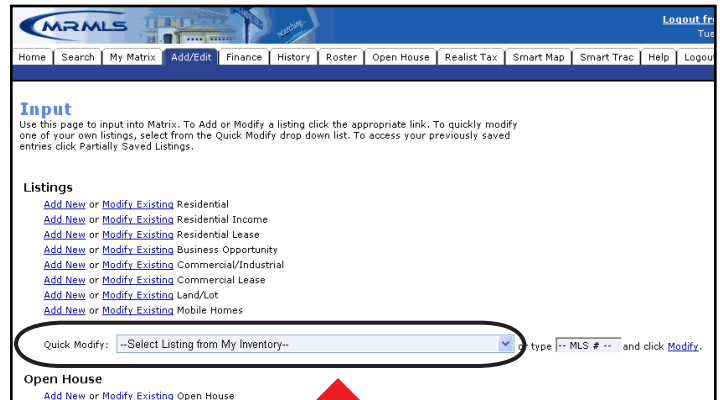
MRMLS
searching...
Logout fr
Tue

Home | Search | My Matrix | Add/Edit | Finance | History | Roster | Open House | Realist Tax | Smart Map | Smart Trac | Help | Logout

Input
Use this page to input into Matrix. To Add or Modify a listing click the appropriate link. To quickly modify one of your own listings, select from the Quick Modify drop down list. To access your previously saved entries click Partially Saved Listings.

Listings
Add New or Modify Existing Residential
Add New or Modify Existing Residential Income
Add New or Modify Existing Residential Lease
Add New or Modify Existing Business Opportunity
Add New or Modify Existing Commercial/Industrial
Add New or Modify Existing Commercial Lease
Add New or Modify Existing Land/Lot
Add New or Modify Existing Mobile Homes

Quick Modify: --Select Listing from My Inventory-- or type -- MLS # -- and click Modify.

Open House
Add New or Modify Existing Open House